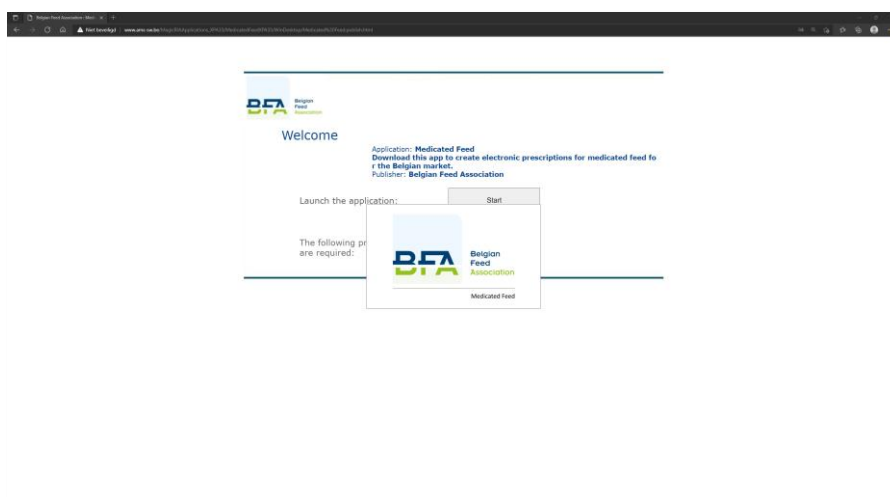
Belgian Feed Association - Medi ×

Niet beveiligd | www.emc-ee.be/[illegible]

BFA Belgian Feed Association

Welcome

Application: Medicated Feed
Download this app to create electronic prescriptions for medicated feed for the Belgian market.
Publisher: Belgian Feed Association

Launch the application:

Start

The following pr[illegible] are required:

BFA Belgian Feed Association

Medicated Feed